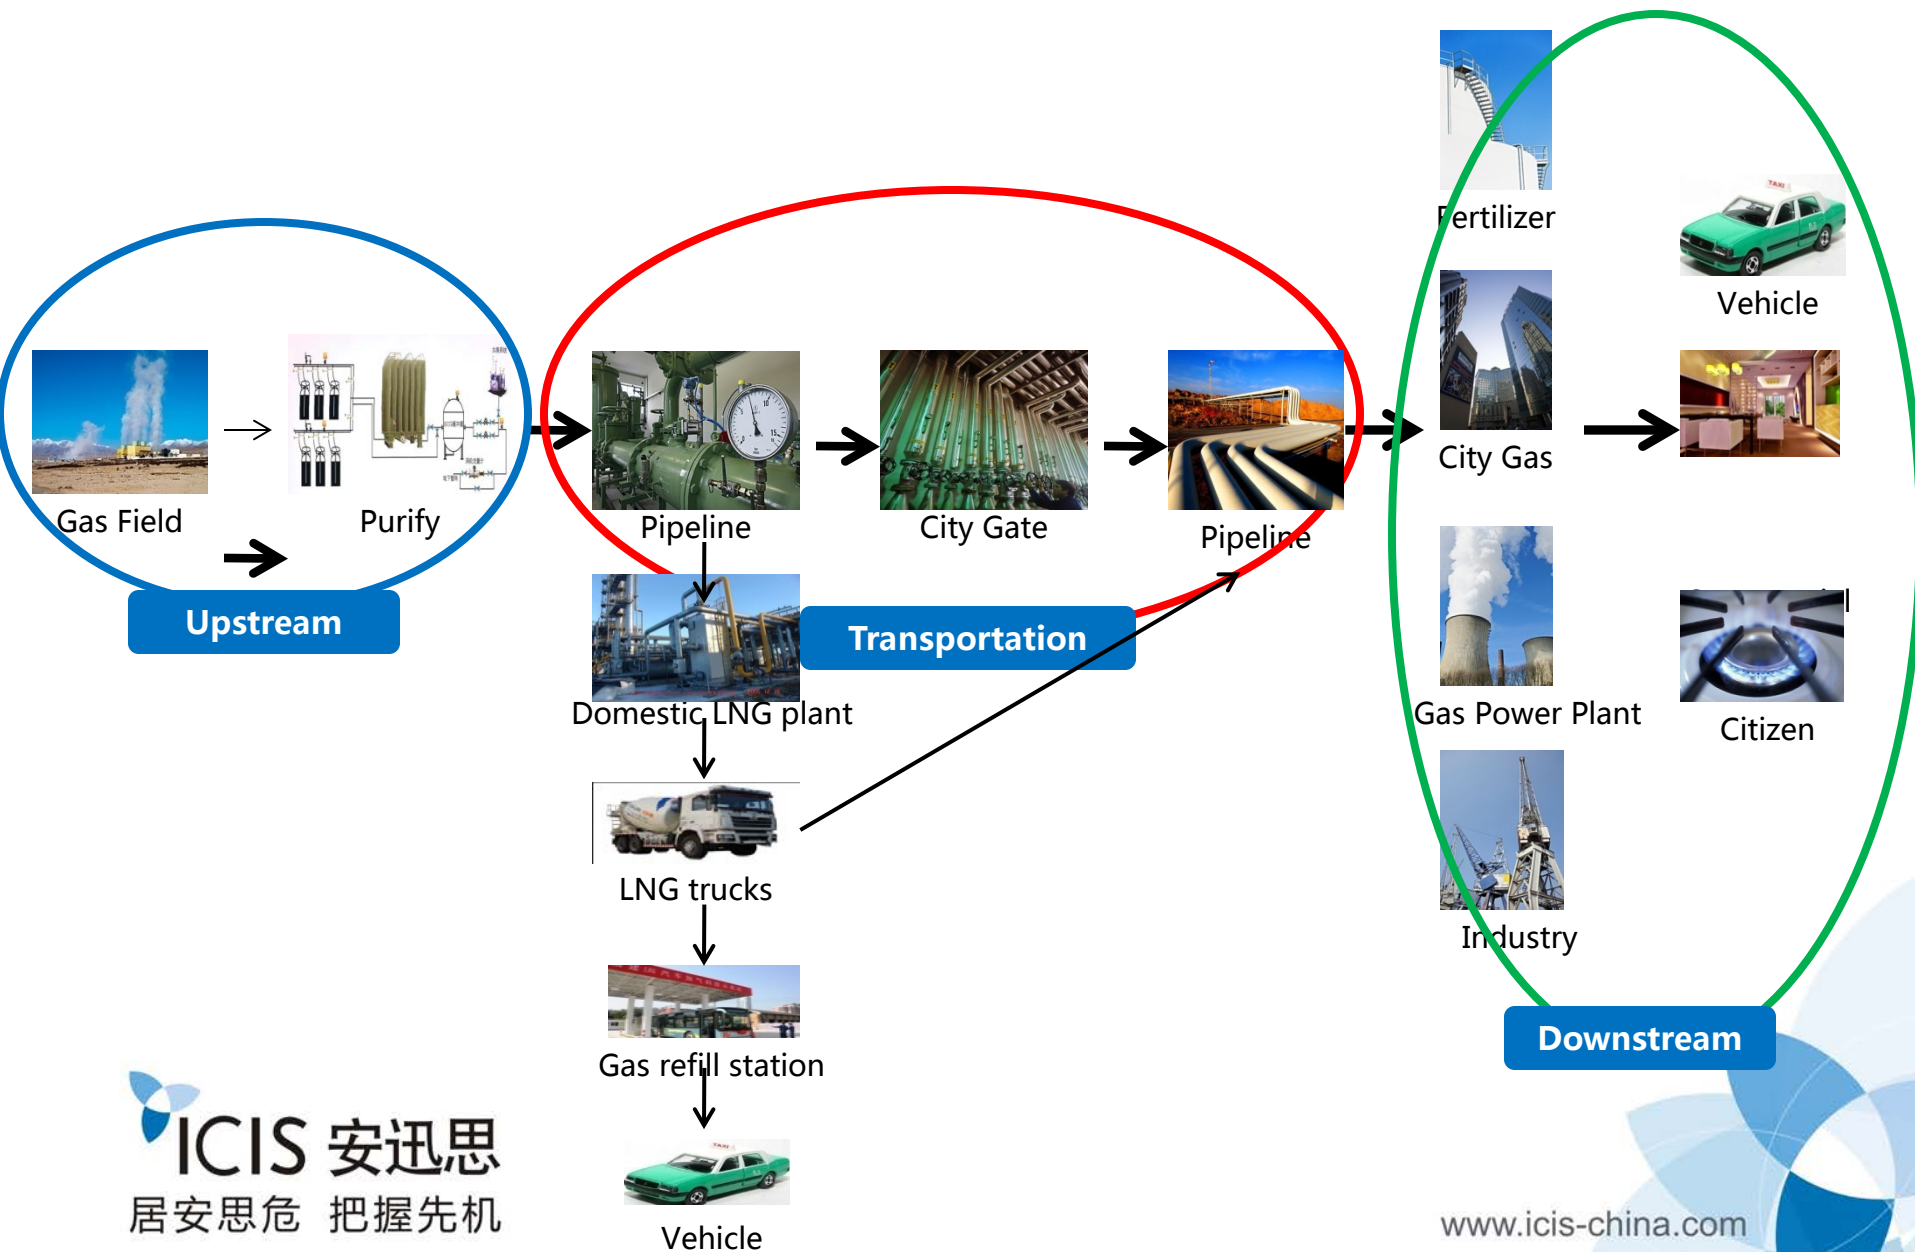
Fertilizer

Vehicle

Gas Field

Purify

Pipeline

City Gate

Pipeline

City Gas

Upstream

Domestic LNG plant

Transportation

Gas Power Plant

Citizen

LNG trucks

Industry

Gas refill station

Downstream

ICIS 安迅思

居安思危 把握先机

Vehicle

www.icis-china.com